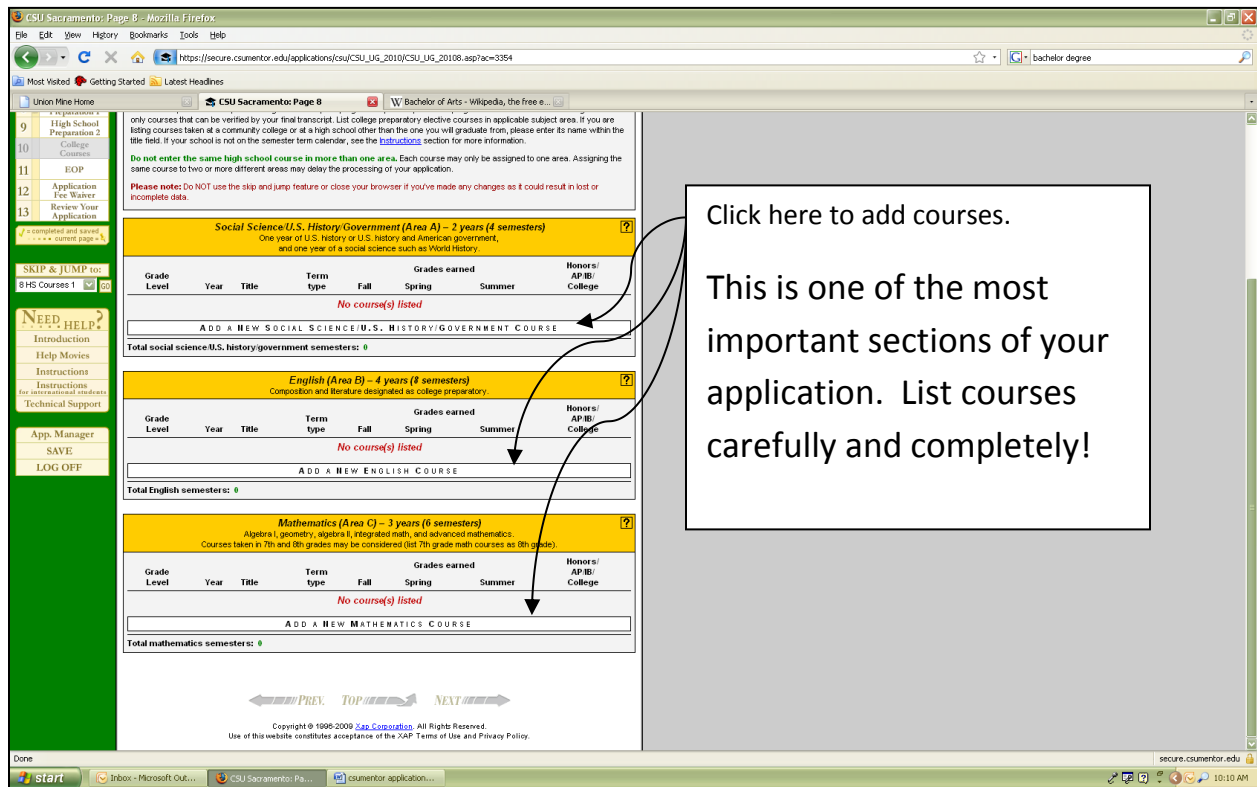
CSU Sacramento: Page 8 - Mozilla Firefox

File Edit View History Bookmarks Tools Help

https://secure.csumentor.edu/applications/csu/CSU_UG_2010/CSU_UG_20108.asp?ac=3354

bachelor degree

Most Visited Getting Started Latest Headlines

Union Mine Home | CSU Sacramento: Page 8 | Bachelor of Arts - Wikipedia, the free e...

9 High School Preparation 2
10 College Courses
11 EOP
12 Application Fee Waiver
13 Review Your Application

= completed and saved
= current page

SKIP & JUMP to:
8 HS Courses 1 GO

NEED HELP?
Introduction
Help Movies
Instructions
Instructions for international students
Technical Support

App. Manager
SAVE
LOG OFF

only courses that can be verified by your final transcript. List college preparatory elective courses in applicable subject area. If you are listing courses taken at a community college or at a high school other than the one you will graduate from, please enter its name within the title field. If your school is not on the semester term calendar, see the Instructions section for more information.

Do not enter the same high school course in more than one area. Each course may only be assigned to one area. Assigning the same course to two or more different areas may delay the processing of your application.

Please note: Do NOT use the skip and jump feature or close your browser if you've made any changes as it could result in lost or incomplete data.

Social Science/U.S. History/Government (Area A) – 2 years (4 semesters)
One year of U.S. history or U.S. history and American government, and one year of a social science such as World History.

| Grade Level | Year | Title | Term type | Fall | Spring | Summer | Honors/ AP/IB/ College |
|---|---|---|---|---|---|---|---|

Grades earned
No course(s) listed
ADD A NEW SOCIAL SCIENCE/U.S. HISTORY/GOVERNMENT COURSE
Total social science/U.S. history/government semesters: 0

English (Area B) – 4 years (8 semesters)
Composition and literature designated as college preparatory.

| Grade Level | Year | Title | Term type | Fall | Spring | Summer | Honors/ AP/IB/ College |
|---|---|---|---|---|---|---|---|

Grades earned
No course(s) listed
ADD A NEW ENGLISH COURSE
Total English semesters: 0

Mathematics (Area C) – 3 years (6 semesters)
Algebra I, geometry, algebra II, integrated math, and advanced mathematics.
Courses taken in 7th and 8th grades may be considered (list 7th grade math courses as 8th grade).

| Grade Level | Year | Title | Term type | Fall | Spring | Summer | Honors/ AP/IB/ College |
|---|---|---|---|---|---|---|---|

Grades earned
No course(s) listed
ADD A NEW MATHEMATICS COURSE
Total mathematics semesters: 0

PREV. TOP NEXT

Copyright © 1996-2009 Xap Corporation. All Rights Reserved.
Use of this website constitutes acceptance of the XAP Terms of Use and Privacy Policy.

Click here to add courses.

This is one of the most important sections of your application. List courses carefully and completely!

Done
secure.csumentor.edu

start | Inbox - Microsoft Out... | CSU Sacramento: Pa... | csumentor application...
10:10 AM